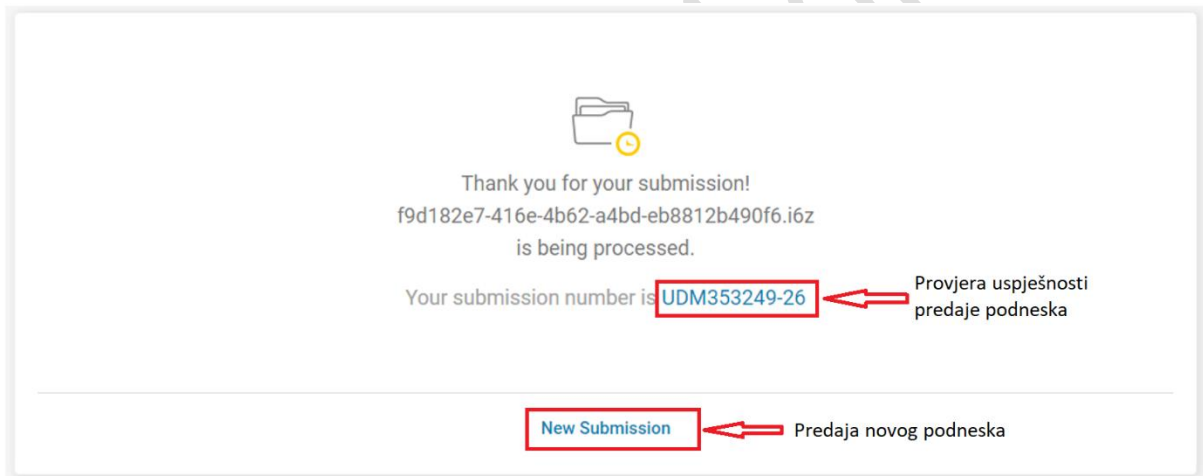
Thank you for your submission!
f9d182e7-416e-4b62-a4bd-eb8812b490f6.i6z
is being processed.

Your submission number is UDM353249-26

Provjera uspješnosti predaje podneska

New Submission

Predaja novog podneska